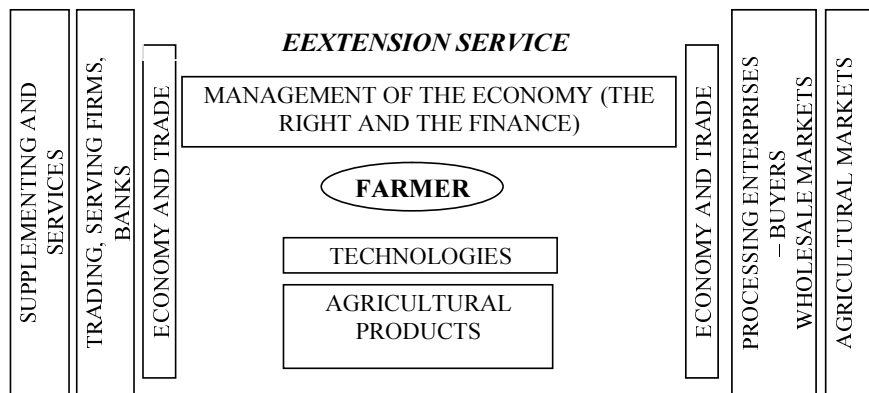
SUPPLEMENTING AND SERVICES

TRADING, SERVING FIRMS, BANKS

ECONOMY AND TRADE

EEXTENSION SERVICE

MANAGEMENT OF THE ECONOMY (THE RIGHT AND THE FINANCE)

FARMER

TECHNOLOGIES

AGRICULTURAL PRODUCTS

ECONOMY AND TRADE

PROCESSING ENTERPRISES – BUYERS WHOLESALE MARKETS

AGRICULTURAL MARKETS